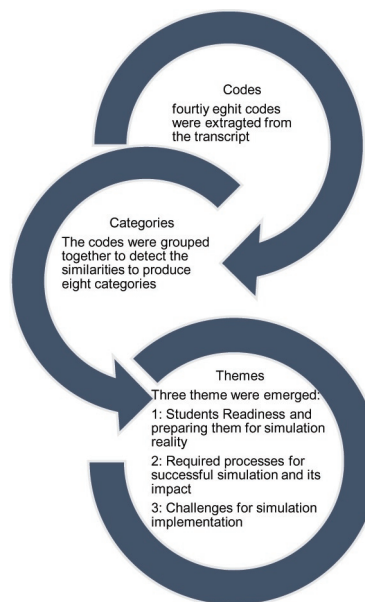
Codes
fourtiy eghit codes were extragted from the transcript

Categories
The codes were grouped together to detect the similarities to produce eight categories

Themes
Three theme were emerged:
1: Students Readiness and preparing them for simulation reality
2: Required processes for successful simulation and its impact
3: Challenges for simulation implementation